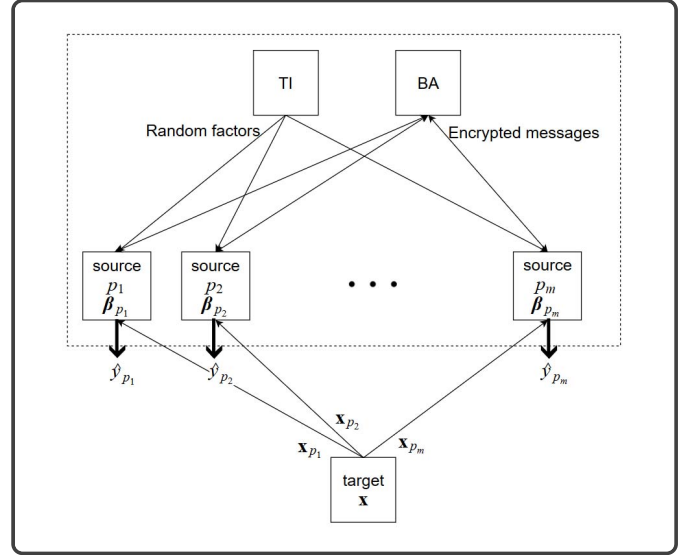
TI

BA

Random factors

Encrypted messages

source
$p_1$
$\boldsymbol{\beta}_{p_1}$

source
$p_2$
$\boldsymbol{\beta}_{p_2}$

• • •

source
$p_m$
$\boldsymbol{\beta}_{p_m}$

$\hat{y}_{p_1}$

$\hat{y}_{p_2}$

$\hat{y}_{p_m}$

$\mathbf{x}_{p_2}$

$\mathbf{x}_{p_1}$

$\mathbf{x}_{p_m}$

target
$\mathbf{x}$